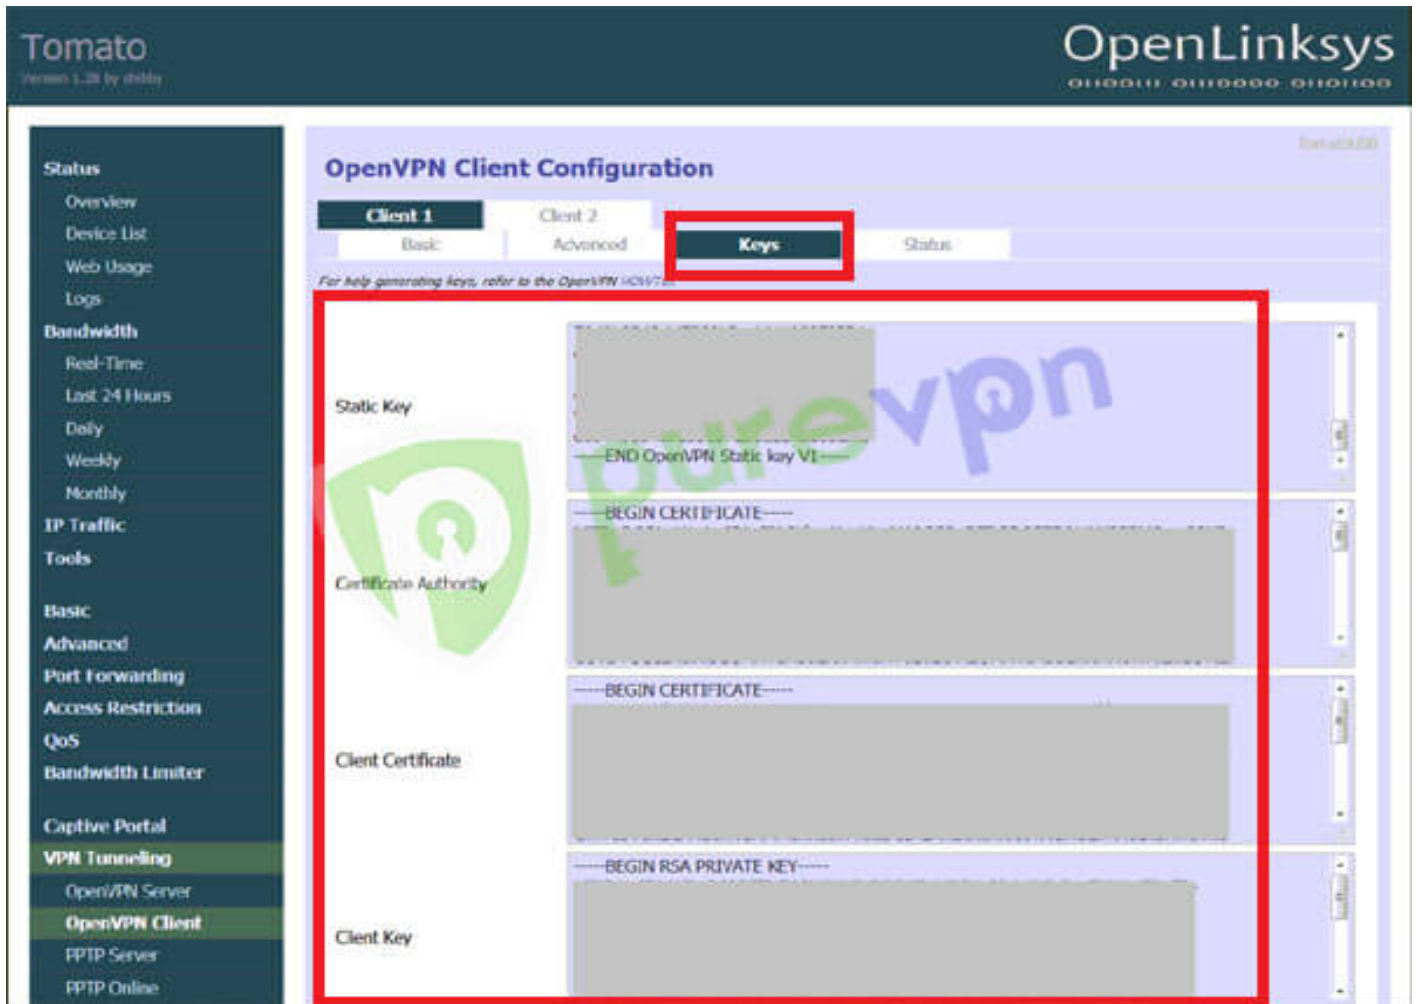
Tomato
Version 1.28 by shibby

OpenLinksys
01100111 01110000 01101100

Status
Overview
Device List
Web Usage
Logs
Bandwidth
Real-Time
Last 24 Hours
Daily
Weekly
Monthly
IP Traffic
Tools
Basic
Advanced
Port Forwarding
Access Restriction
QoS
Bandwidth Limiter
Captive Portal
VPN Tunneling
OpenVPN Server
OpenVPN Client
PPTP Server
PPTP Online

Tomato100

OpenVPN Client Configuration

Client 1
Client 2
Basic
Advanced
Keys
Status

For help generating keys, refer to the OpenVPN HOWTO.

Static Key
-----END OpenVPN Static key V1-----

Certificate Authority
-----BEGIN CERTIFICATE-----

Client Certificate
-----BEGIN CERTIFICATE-----

Client Key
-----BEGIN RSA PRIVATE KEY-----

purevpn